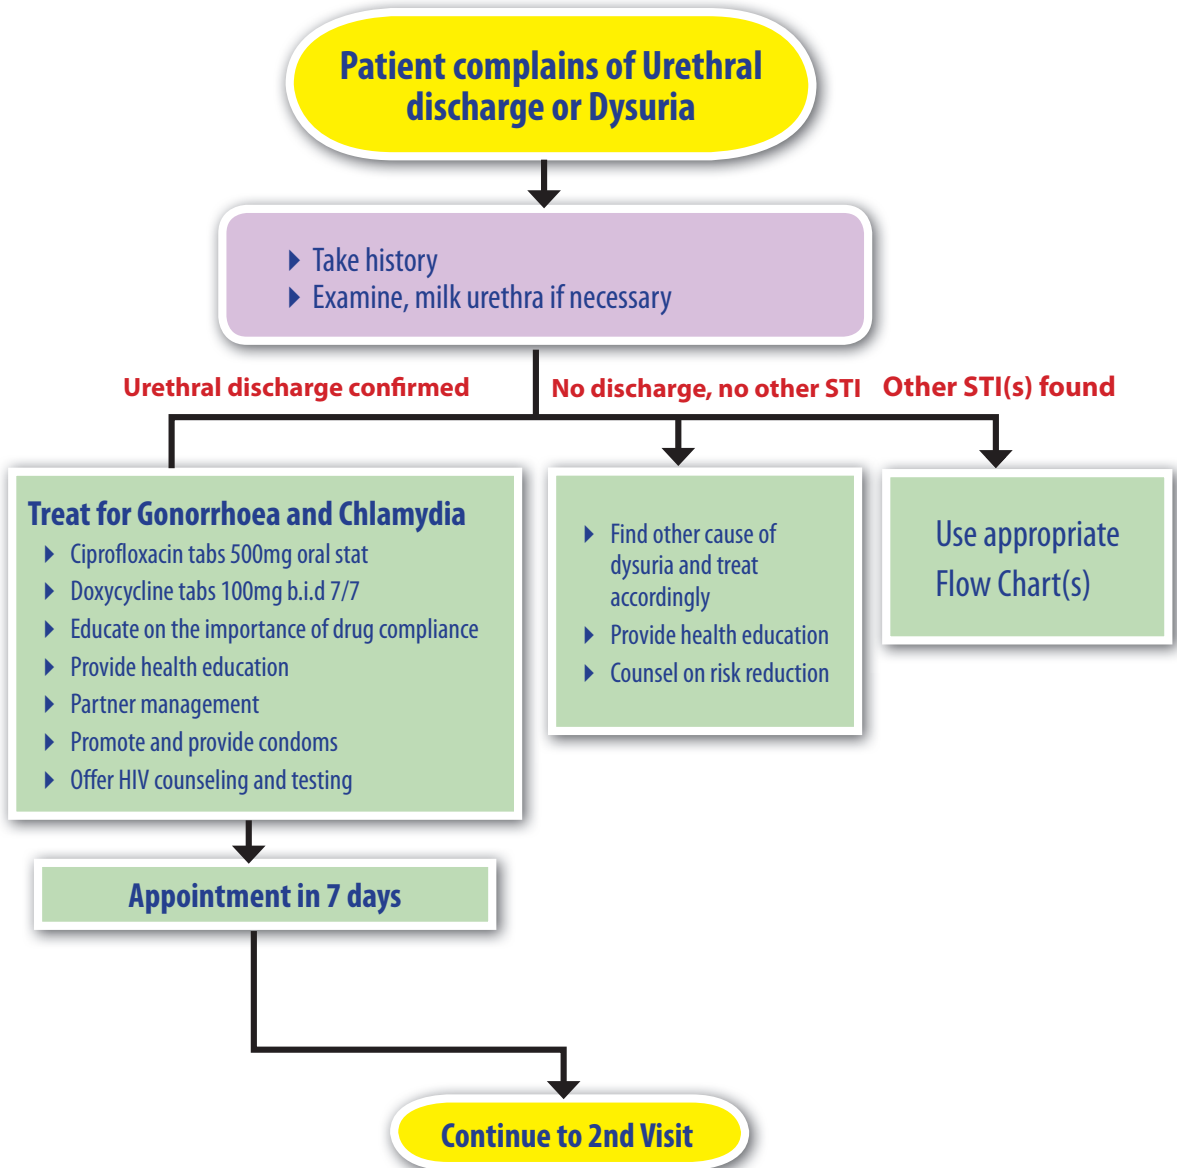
Patient complains of Urethral discharge or Dysuria

- Take history
- Examine, milk urethra if necessary

Urethral discharge confirmed

No discharge, no other STI

Other STI(s) found

Treat for Gonorrhoea and Chlamydia
- Ciprofloxacin tabs 500mg oral stat
- Doxycycline tabs 100mg b.i.d 7/7
- Educate on the importance of drug compliance
- Provide health education
- Partner management
- Promote and provide condoms
- Offer HIV counseling and testing

- Find other cause of dysuria and treat accordingly
- Provide health education
- Counsel on risk reduction

Use appropriate Flow Chart(s)

Appointment in 7 days

Continue to 2nd Visit